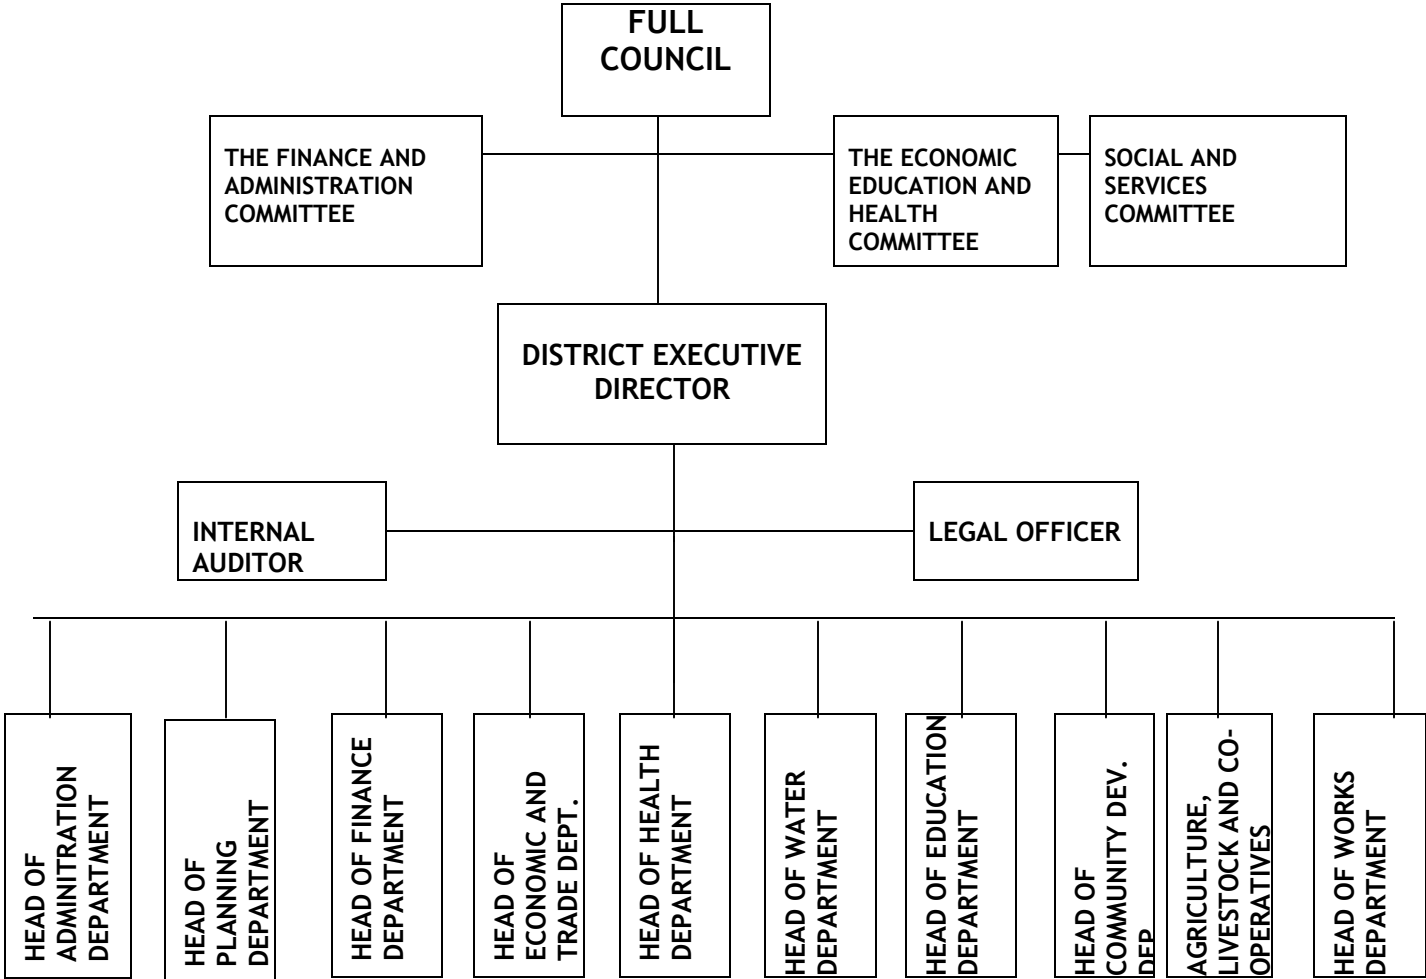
FULL COUNCIL

THE FINANCE AND ADMINISTRATION COMMITTEE

THE ECONOMIC EDUCATION AND HEALTH COMMITTEE

SOCIAL AND SERVICES COMMITTEE

DISTRICT EXECUTIVE DIRECTOR

INTERNAL AUDITOR

LEGAL OFFICER

HEAD OF ADMINITRATION DEPARTMENT

HEAD OF PLANNING DEPARTMENT

HEAD OF FINANCE DEPARTMENT

HEAD OF ECONOMIC AND TRADE DEPT.

HEAD OF HEALTH DEPARTMENT

HEAD OF WATER DEPARTMENT

HEAD OF EDUCATION DEPARTMENT

HEAD OF COMMUNITY DEV. DEP

AGRICULTURE, LIVESTOCK AND CO-OPERATIVES

HEAD OF WORKS DEPARTMENT